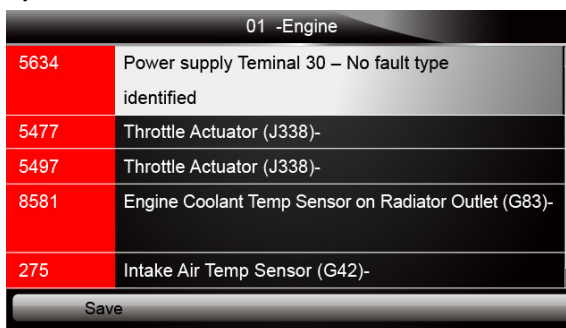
01 -Engine

| 5634 | Power supply Teminal 30 – No fault type identified |
|---|---|
| 5477 | Throttle Actuator (J338)- |
| 5497 | Throttle Actuator (J338)- |
| 8581 | Engine Coolant Temp Sensor on Radiator Outlet (G83)- |
| 275 | Intake Air Temp Sensor (G42)- |

Save